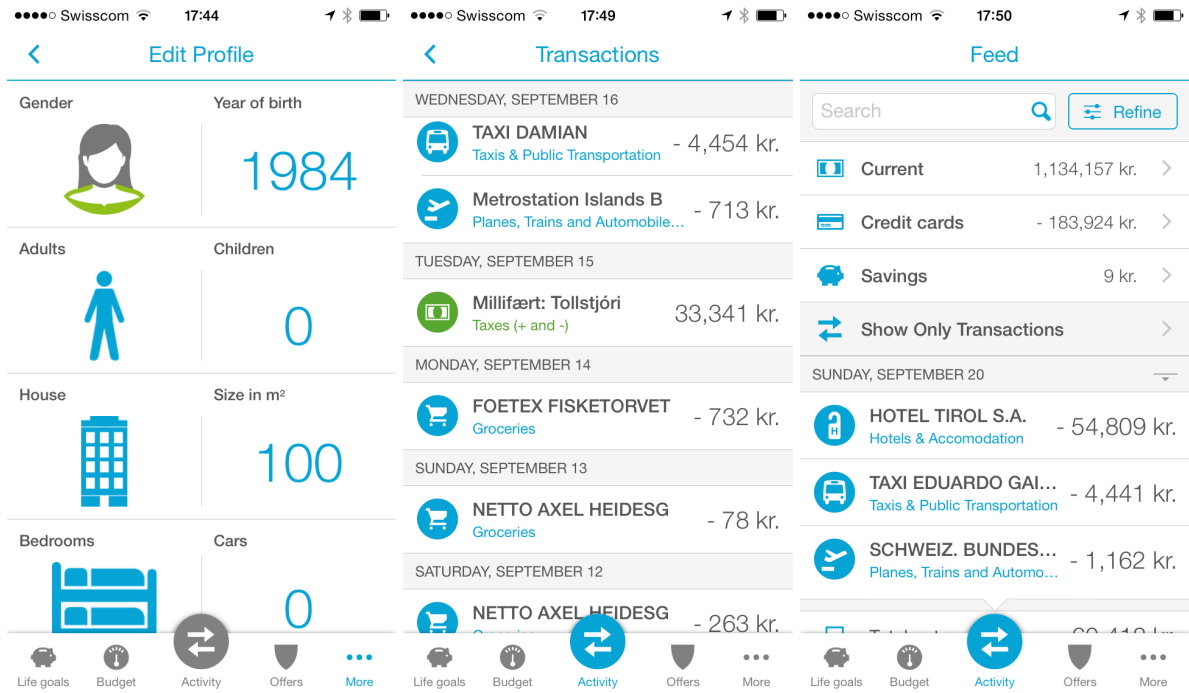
●●●●○ Swisscom 17:44

Edit Profile

Gender

Year of birth

1984

Adults

Children

0

House

Size in m²

100

Bedrooms

Cars

0

Life goals Budget Activity Offers More

●●●●○ Swisscom 17:49

Transactions

WEDNESDAY, SEPTEMBER 16

TAXI DAMIAN
Taxis & Public Transportation
- 4,454 kr.

Metrostation Islands B
Planes, Trains and Automobile...
- 713 kr.

TUESDAY, SEPTEMBER 15

Millifært: Tollstjóri
Taxes (+ and -)
33,341 kr.

MONDAY, SEPTEMBER 14

FOETEX FISKETORVET
Groceries
- 732 kr.

SUNDAY, SEPTEMBER 13

NETTO AXEL HEIDESG
Groceries
- 78 kr.

SATURDAY, SEPTEMBER 12

NETTO AXEL HEIDESG
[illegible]
- 263 kr.

Life goals Budget Activity Offers More

●●●●○ Swisscom 17:50

Feed

Search

Refine

Current 1,134,157 kr.

Credit cards - 183,924 kr.

Savings 9 kr.

Show Only Transactions

SUNDAY, SEPTEMBER 20

HOTEL TIROL S.A.
Hotels & Accomodation
- 54,809 kr.

TAXI EDUARDO GAI...
Taxis & Public Transportation
- 4,441 kr.

SCHWEIZ. BUNDES...
Planes, Trains and Automo...
- 1,162 kr.

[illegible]

Life goals Budget Activity Offers More